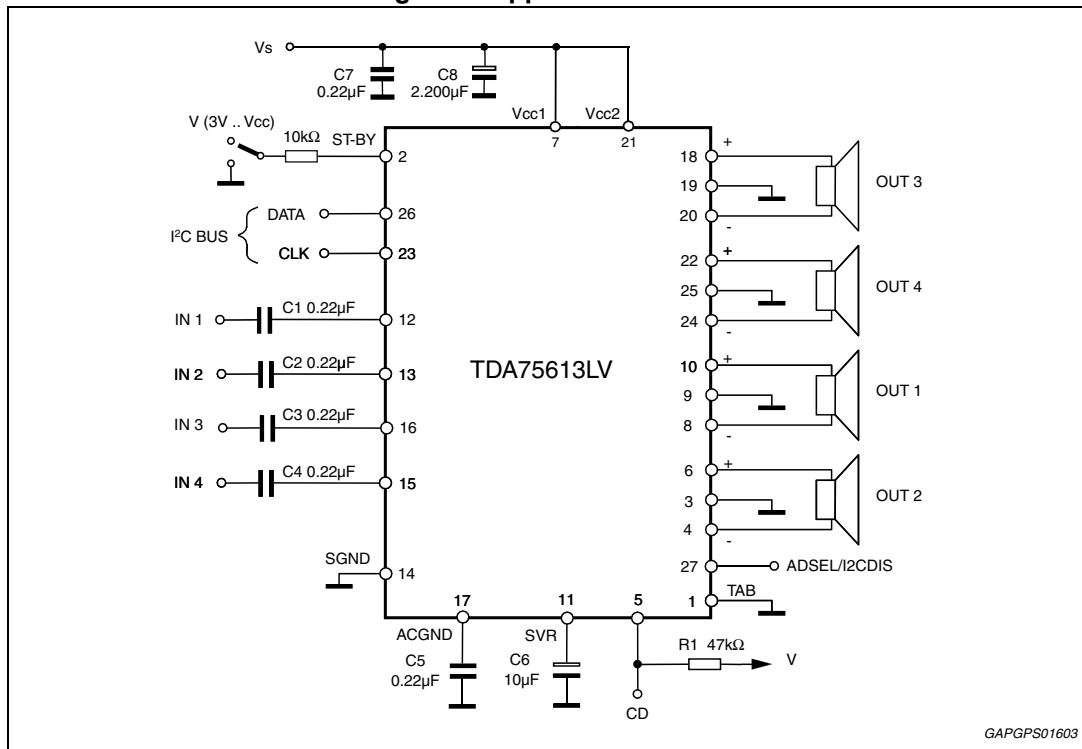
Vs
C7 0.22µF
C8 2.200µF
Vcc1
Vcc2
7
21
V (3V .. Vcc)
10kΩ
ST-BY
2
DATA
26
I²C BUS
CLK
23
IN 1
C1 0.22µF
12
IN 2
C2 0.22µF
13
IN 3
C3 0.22µF
16
IN 4
C4 0.22µF
15
TDA75613LV
SGND
14
17
ACGND
C5 0.22µF
11
SVR
C6 10µF
5
CD
R1 47kΩ
V
18 +
19
20 -
OUT 3
22 +
25
24 -
OUT 4
10 +
9
8 -
OUT 1
6 +
3
4 -
OUT 2
27
ADSEL/I2CDIS
1
TAB
GAPGPS01603